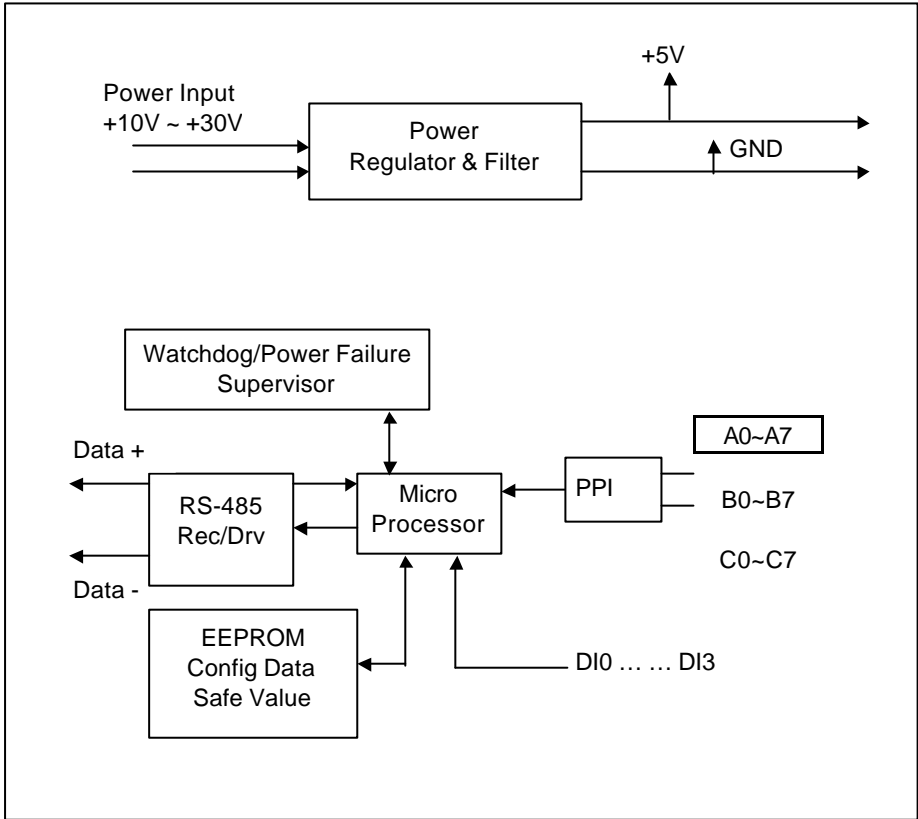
Power Input
+10V ~ +30V

Power
Regulator & Filter

+5V

GND

Watchdog/Power Failure
Supervisor

A0~A7

Data +

RS-485
Rec/Drv

Micro
Processor

PPI

B0~B7

C0~C7

Data -

EEPROM
Config Data
Safe Value

DI0 … … DI3